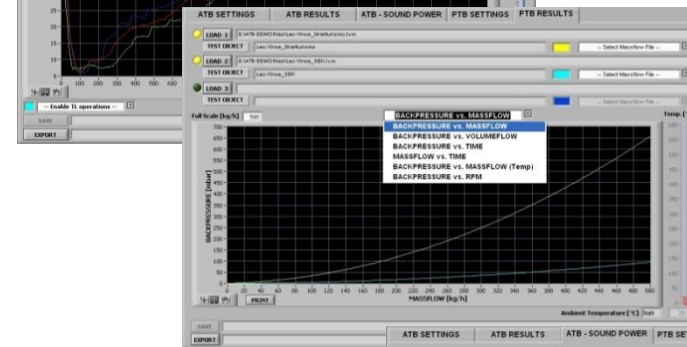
ATB SETTINGS | ATB RESULTS | ATB - SOUND POWER | PTB SETTINGS | PTB RESULTS

LOAD 1 E:\ATB-DEMO-files\Leo-Vince_Grafiurismo.lvm
TEST OBJECT Leo-Vince_Grafiurismo
-- Select Massflow File --
LOAD 2 E:\ATB-DEMO-files\Leo-Vince_SBK.lvm
TEST OBJECT Leo-Vince_SBK
-- Select Massflow File --
LOAD 3
TEST OBJECT

Full Scale [kg/h] 500

BACKPRESSURE vs. MASSFLOW
BACKPRESSURE vs. MASSFLOW
BACKPRESSURE vs. VOLUMEFLOW
BACKPRESSURE vs. TIME
MASSFLOW vs. TIME
BACKPRESSURE vs. MASSFLOW (Temp)
BACKPRESSURE vs. RPM

Temp. [

BACKPRESSURE [mbar]
800 750 700 650 600 550 500 450 400 350 300 250 200 150 100 50 0
0 20 40 60 80 100 120 140 160 180 200 220 240 260 280 300 320 340 360 380 400 420 440 460 480 500
MASSFLOW [kg/h]

PRINT

Ambient Temperature [°C] NaN

25 20 15 10 5 0
0 100 200 300 400 500 600

-- Enable TL operations --
SAVE
EXPORT

SAVE
EXPORT
ATB SETTINGS | ATB RESULTS | ATB - SOUND POWER | PTB SET